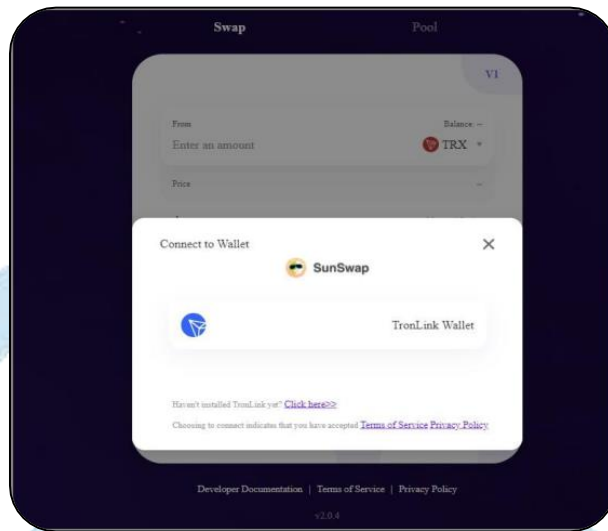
Swap Pool

V1

From Balance: --

Enter an amount TRX

Price --

Connect to Wallet

SunSwap

TronLink Wallet

Haven't installed TronLink yet? Click here>>

Choosing to connect indicates that you have accepted Terms of Service Privacy Policy

Developer Documentation | Terms of Service | Privacy Policy

v2.0.4